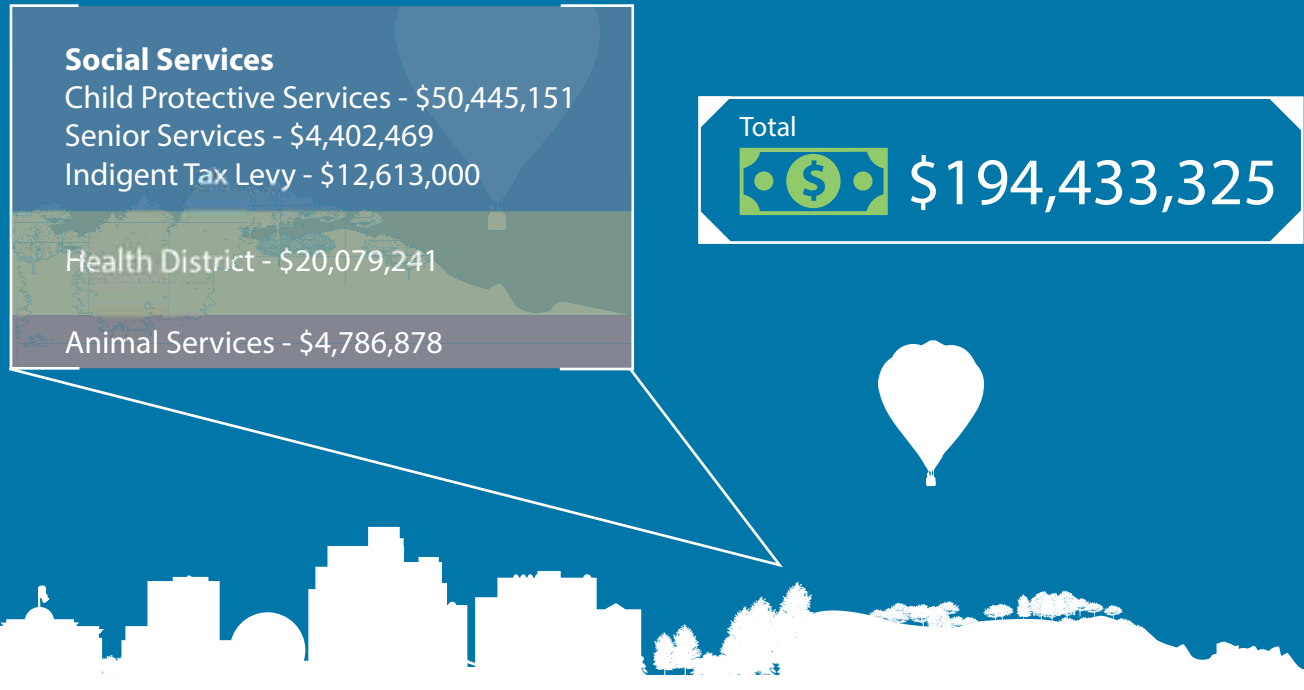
**Social Services**
Child Protective Services - \$50,445,151
Senior Services - \$4,402,469
Indigent Tax Levy - \$12,613,000

Health District - \$20,079,241

Animal Services - \$4,786,878

Total
\$194,433,325